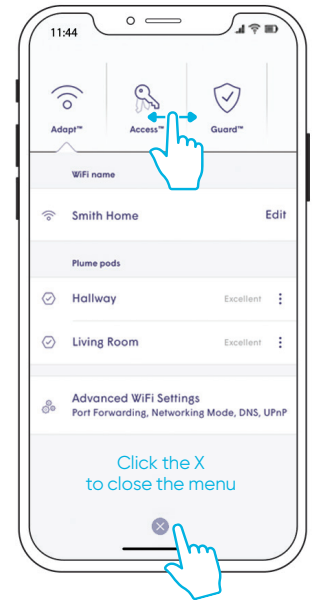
11:44

Adapt™

Access™

Guard™

WiFi name

Smith Home

Edit

Plume pods

Hallway

Excellent

Living Room

Excellent

Advanced WiFi Settings

Port Forwarding, Networking Mode, DNS, UPnP

Click the X to close the menu